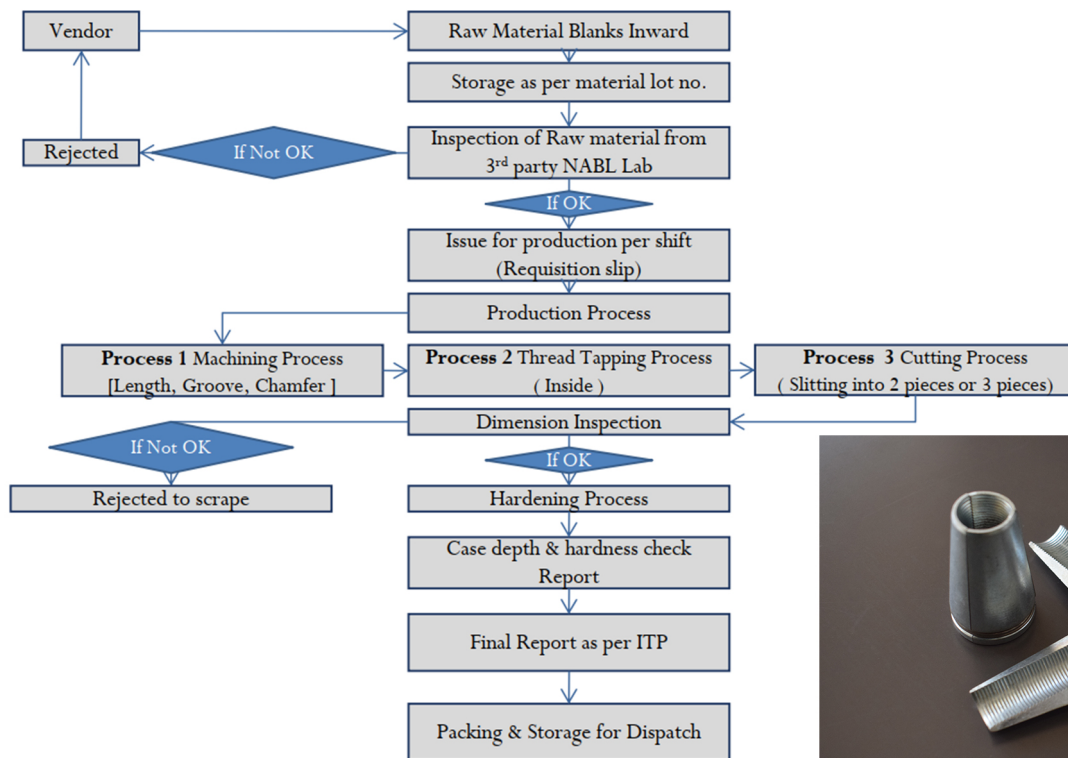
Vendor

Raw Material Blanks Inward

Storage as per material lot no.

Rejected

If Not OK

Inspection of Raw material from 3$^{rd}$ party NABL Lab

If OK

Issue for production per shift (Requisition slip)

Production Process

**Process 1** Machining Process [Length, Groove, Chamfer ]

**Process 2** Thread Tapping Process ( Inside )

**Process 3** Cutting Process ( Slitting into 2 pieces or 3 pieces)

Dimension Inspection

If Not OK

Rejected to scrape

If OK

Hardening Process

Case depth & hardness check Report

Final Report as per ITP

Packing & Storage for Dispatch